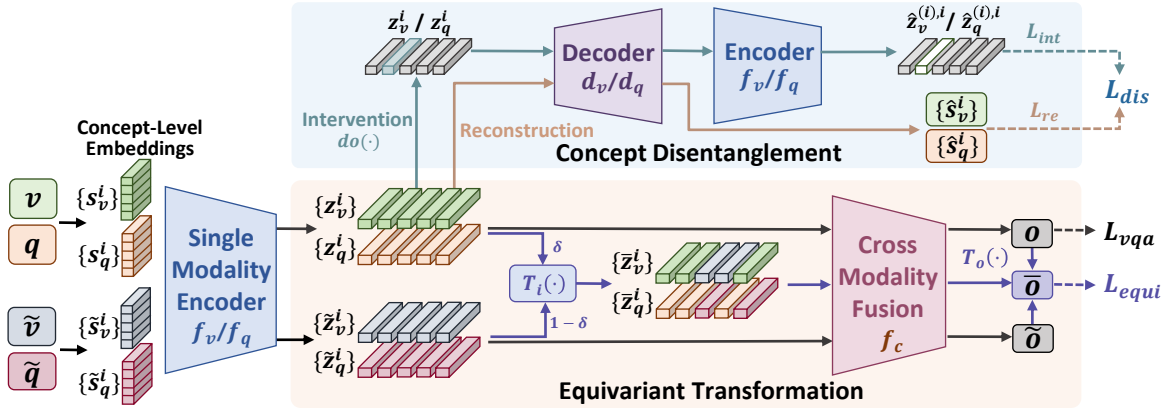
$z_v^i$ / $z_q^i$

Decoder
$d_v/d_q$

Encoder
$f_v/f_q$

$\hat{z}_v^{(i),i}$ / $\hat{z}_q^{(i),i}$

$L_{int}$

$L_{dis}$

$\{\hat{s}_v^i\}$

$L_{re}$

$\{\hat{s}_q^i\}$

Intervention
$do(\cdot)$

Reconstruction

Concept Disentanglement

Concept-Level Embeddings

$v$

$\{s_v^i\}$

$q$

$\{s_q^i\}$

Single Modality Encoder
$f_v/f_q$

$\{z_v^i\}$

$\{z_q^i\}$

$\delta$

$T_i(\cdot)$

$1-\delta$

$\{\bar{z}_v^i\}$

$\{\bar{z}_q^i\}$

Cross Modality Fusion
$f_c$

$o$

$L_{vqa}$

$T_o(\cdot)$

$\bar{o}$

$L_{equi}$

$\tilde{o}$

$\tilde{v}$

$\{\tilde{s}_v^i\}$

$\tilde{q}$

$\{\tilde{s}_q^i\}$

$\{\tilde{z}_v^i\}$

$\{\tilde{z}_q^i\}$

Equivariant Transformation